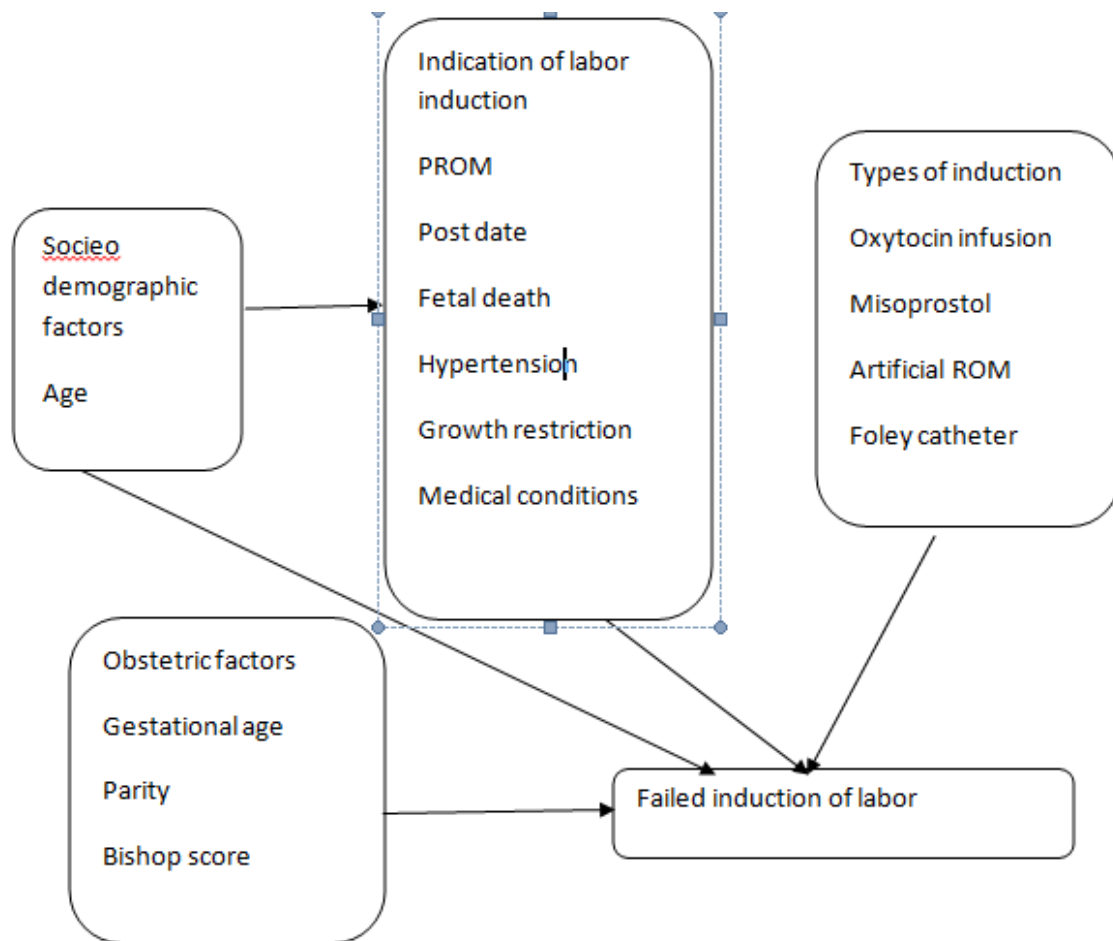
Socieo demographic factors

Age

Indication of labor induction

PROM

Post date

Fetal death

Hypertension

Growth restriction

Medical conditions

Types of induction

Oxytocin infusion

Misoprostol

Artificial ROM

Foley catheter

Obstetric factors

Gestational age

Parity

Bishop score

Failed induction of labor